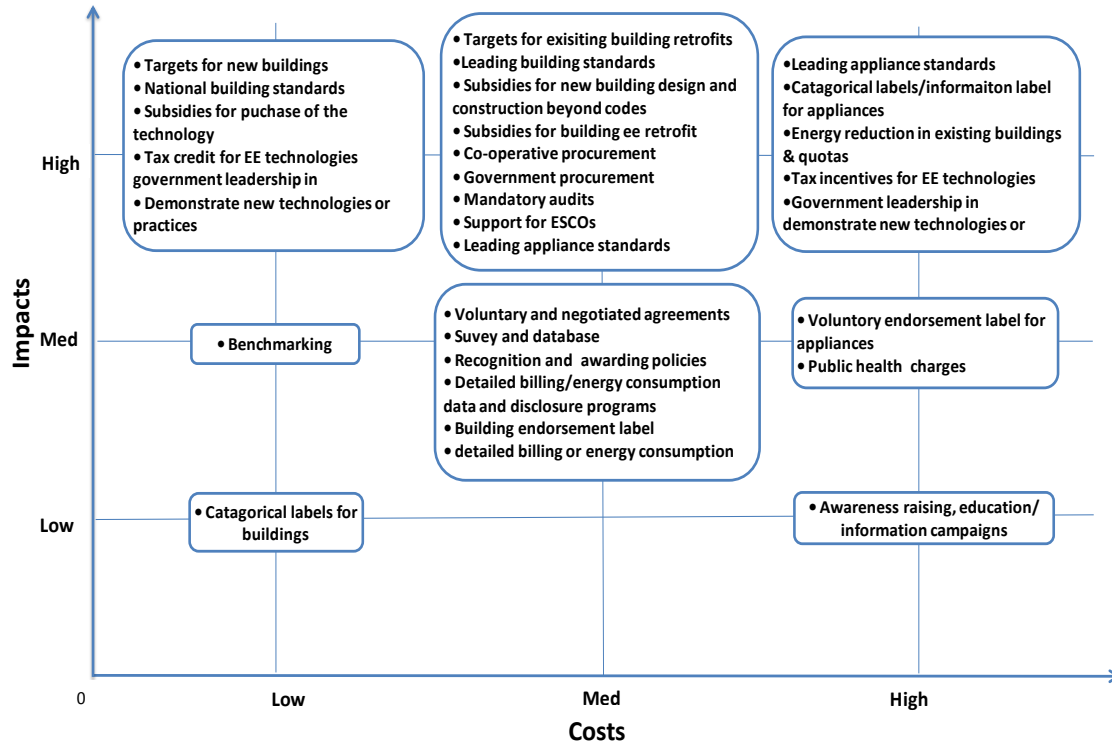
• Targets for new buildings
• National building standards
• Subsidies for puchase of the technology
• Tax credit for EE technologies government leadership in
• Demonstrate new technologies or practices

• Targets for exisiting building retrofits
• Leading building standards
• Subsidies for new building design and construction beyond codes
• Subsidies for building ee retrofit
• Co-operative procurement
• Government procurement
• Mandatory audits
• Support for ESCOs
• Leading appliance standards

•Leading appliance standards
•Catagorical labels/informaiton label for appliances
•Energy reduction in existing buildings & quotas
•Tax incentives for EE technologies
•Government leadership in demonstrate new technologies or

High

Impacts

Med

• Benchmarking

• Voluntary and negotiated agreements
• Suvey and database
• Recognition and awarding policies
• Detailed billing/energy consumption data and disclosure programs
• Building endorsement label
• detailed billing or energy consumption

• Voluntory endorsement label for appliances
• Public health charges

Low

• Catagorical labels for buildings

• Awareness raising, education/ information campaigns

0

Low

Med

High

Costs